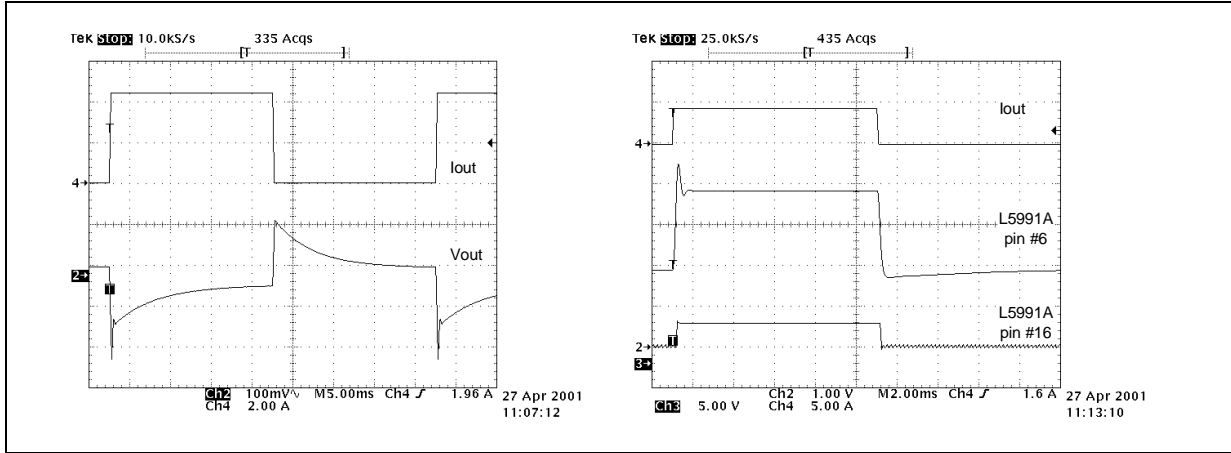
Tek Stop: 10.0kS/s 335 Acqs

T

4→

Iout

Vout

2→

T

Ch2 100mV∿ M5.00ms Ch4 ∫ 1.96 A
Ch4 2.00 A

27 Apr 2001
11:07:12

Tek Stop: 25.0kS/s 435 Acqs

T

Iout

4→

L5991A
pin #6

T

L5991A
pin #16

2→

3→

Ch3 5.00 V Ch2 1.00 V M2.00ms Ch4 ∫ 1.6 A
Ch4 5.00 A

27 Apr 2001
11:13:10